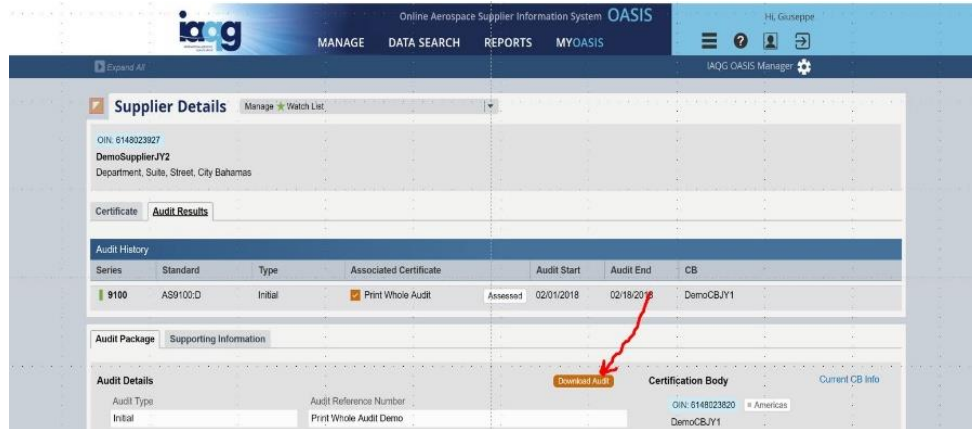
iaqg

Online Aerospace Supplier Information System OASIS

Hi, Giuseppe

MANAGE DATA SEARCH REPORTS MYOASIS

Expand All

IAQG OASIS Manager

Supplier Details Manage ★ Watch List

OIN: 6148023927
DemoSupplierJY2
Department, Suite, Street, City Bahamas

Certificate Audit Results

Audit History

| Series | Standard | Type | Associated Certificate | | Audit Start | Audit End | CB |
|---|---|---|---|---|---|---|---|
| 9100 | AS9100:D | Initial | Print Whole Audit | Assessed | 02/01/2018 | 02/18/2018 | DemoCBJY1 |

Audit Package Supporting Information

Audit Details

Download Audit

Certification Body

Current CB Info

Audit Type
Initial

Audit Reference Number
Print Whole Audit Demo

OIN: 6148023820 Americas
DemoCBJY1